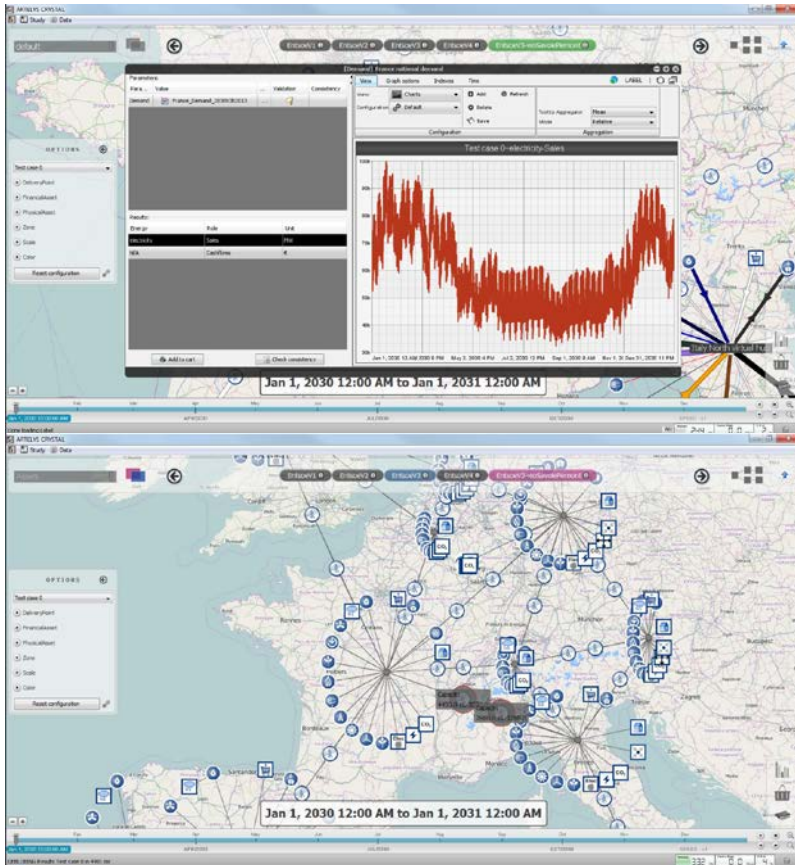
ARTELYS CRYSTAL
Study Data
default
EntsoeV1 EntsoeV2 EntsoeV3 EntsoeV4 EntsoeV3-noSavoiePiemont
OPTIONS
Test case 0
DeliveryPoint
FinancialAsset
PhysicalAsset
Zone
Scale
Color
Reset configuration
[Demand] France national demand
Parameters
Para... Value Validation Consistency
Demand France_Demand_2030
Results
Energy Role Unit
electricity Sales MW
NBA Cashflow €
Add to cart Check consistency
View Graph options Indexes Time
LABEL
View Charts
Configuration Default
Add Refresh
Delete
Save
Configuration
Tooltip Aggregator Mean
Mode Relative
Aggregation
Test case 0-electricity-Sales
Jan 1, 2030 12:00 AM 6 PM May 3, 2030 4 PM Jul 2, 2030 12 PM Sep 1, 2030 8 AM Nov 1, 2030 Dec 31, 2030 11 PM
Italy North virtual hub
Jan 1, 2030 12:00 AM to Jan 1, 2031 12:00 AM
ARTELYS CRYSTAL
Study Data
EntsoeV1 EntsoeV2 EntsoeV3 EntsoeV4 EntsoeV3-noSavoiePiemont
OPTIONS
Test case 0
DeliveryPoint
FinancialAsset
PhysicalAsset
Zone
Scale
Color
Reset configuration
Capacity
Capacity
Jan 1, 2030 12:00 AM to Jan 1, 2031 12:00 AM